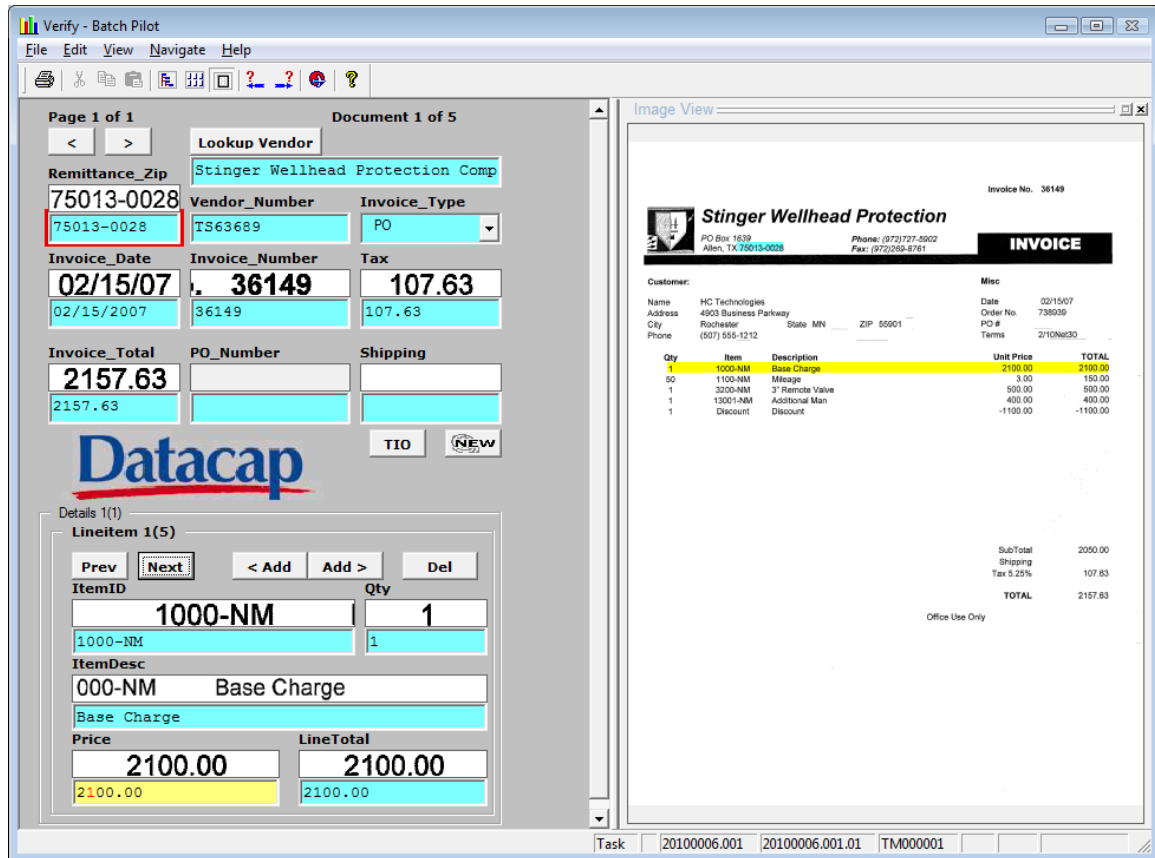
Verify - Batch Pilot

File Edit View Navigate Help

Page 1 of 1

Document 1 of 5

<

>

Lookup Vendor

Stinger Wellhead Protection Comp

Remittance_Zip

75013-0028

75013-0028

Vendor_Number

TS63689

Invoice_Type

PO

Invoice_Date

02/15/07

02/15/2007

Invoice_Number

. 36149

36149

Tax

107.63

107.63

Invoice_Total

2157.63

2157.63

PO_Number

Shipping

Datacap

TIO

NEW

Details 1(1)

Lineitem 1(5)

Prev

Next

< Add

Add >

Del

ItemID

1000-NM

1000-NM

Qty

1

1

ItemDesc

000-NM Base Charge

Base Charge

Price

2100.00

2100.00

LineTotal

2100.00

2100.00

Image View

Invoice No. 36149

Stinger Wellhead Protection

PO Box 1639
Allen, TX 75013-0028

Phone: (972)727-5902
Fax: (972)269-8761

INVOICE

Customer:

Misc

Name HC Technologies
Address 4903 Business Parkway
City Rochester State MN ZIP 55901
Phone (507) 555-1212

Date 02/15/07
Order No. 738939
PO #
Terms 2/10Net30

| Qty | Item | Description | Unit Price | TOTAL |
|---|---|---|---|---|
| 1 | 1000-NM | Base Charge | 2100.00 | 2100.00 |
| 50 | 1100-NM | Mileage | 3.00 | 150.00 |
| 1 | 3200-NM | 3" Remote Valve | 500.00 | 500.00 |
| 1 | 13001-NM | Additional Man | 400.00 | 400.00 |
| 1 | Discount | Discount | -1100.00 | -1100.00 |

SubTotal 2050.00
Shipping
Tax 5.25% 107.63

TOTAL 2157.63

Office Use Only

Task

20100006.001

20100006.001.01

TM000001